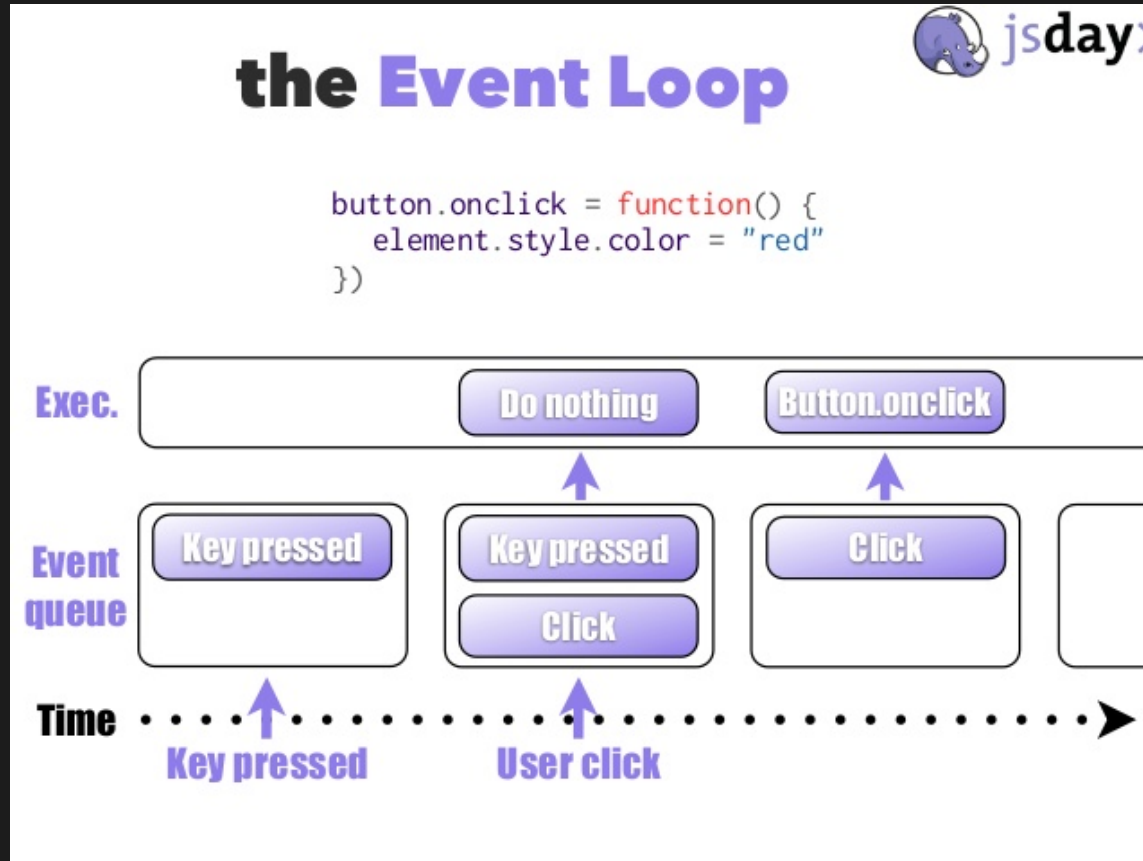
the Event Loop

jsday

button.onclick = function() {
element.style.color = "red"
})

Exec.

Do nothing

Button.onclick

Event queue

Key pressed

Key pressed

Click

Click

Time

Key pressed

User click